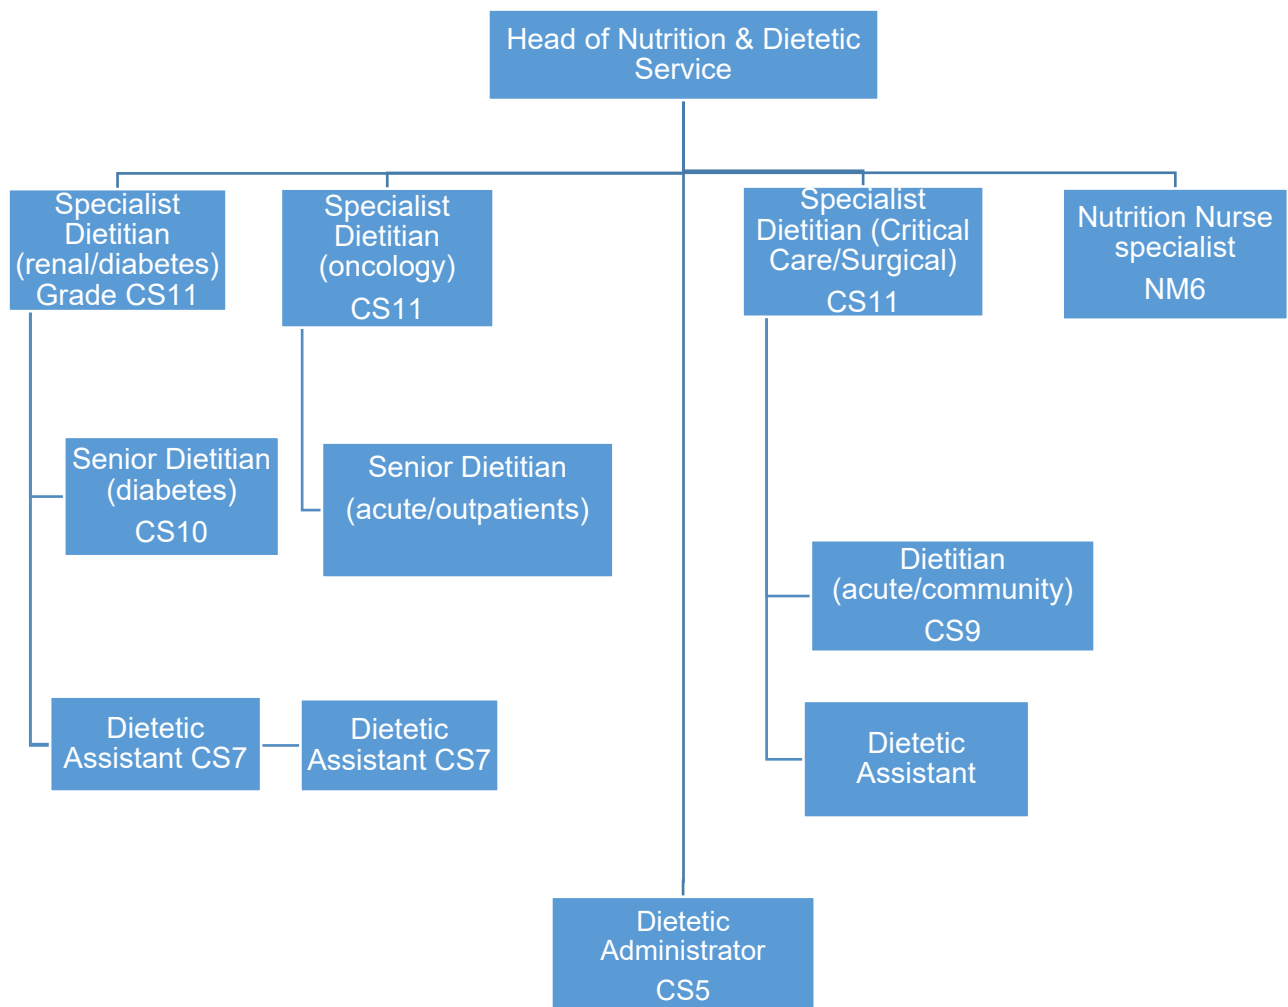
Head of Nutrition & Dietetic Service

Specialist Dietitian (renal/diabetes) Grade CS11

Specialist Dietitian (oncology) CS11

Specialist Dietitian (Critical Care/Surgical) CS11

Nutrition Nurse specialist NM6

Senior Dietitian (diabetes) CS10

Senior Dietitian (acute/outpatients)

Dietitian (acute/community) CS9

Dietetic Assistant CS7

Dietetic Assistant CS7

Dietetic Assistant

Dietetic Administrator CS5